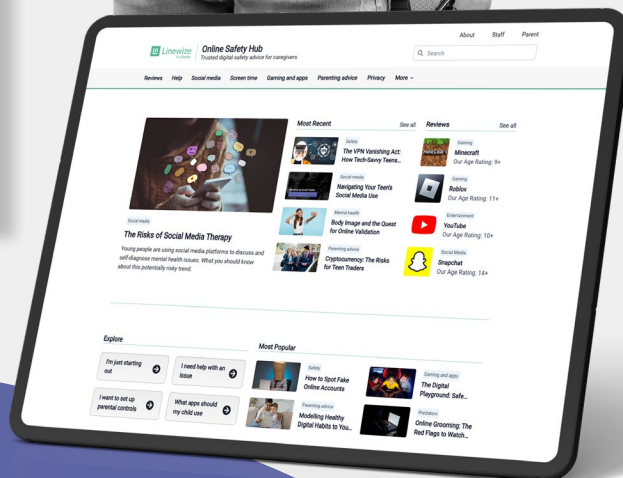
About Staff Parent

Linewize by Qoria

Online Safety Hub
Trusted digital safety advice for caregivers

Search

Reviews Help Social media Screen time Gaming and apps Parenting advice Privacy More

Social media

The Risks of Social Media Therapy

Young people are using social media platforms to discuss and self-diagnose mental health issues. What you should know about this potentially risky trend.

Most Recent See all

Safety
The VPN Vanishing Act: How Tech-Savvy Teens...

Social media
Navigating Your Teen's Social Media Use

Mental health
Body Image and the Quest for Online Validation

Parenting advice
Cryptocurrency: The Risks for Teen Traders

Reviews See all

Gaming
Minecraft
Our Age Rating: 9+

Gaming
Roblox
Our Age Rating: 11+

Entertainment
YouTube
Our Age Rating: 10+

Social Media
Snapchat
Our Age Rating: 14+

Explore

I'm just starting out

I need help with an issue

I want to set up parental controls

What apps should my child use

Most Popular

Safety
How to Spot Fake Online Accounts

Gaming and apps
The Digital Playground: Safe...

Parenting advice
Modelling Healthy Digital Habits to You...

Predators
Online Grooming: The Red Flags to Watch...